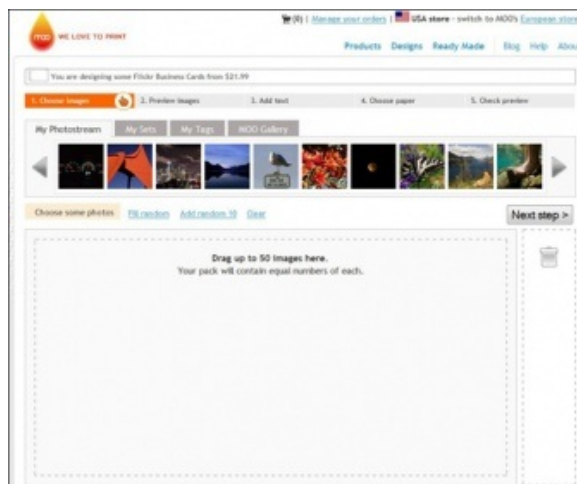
moo WE LOVE TO PRINT

(0) | Manage your orders | USA store - switch to MOO's European store

Products Designs Ready Made Blog Help About

You are designing some Flickr Business Cards from $21.99

1. Choose images 2. Preview images 3. Add text 4. Choose paper 5. Check preview

My Photostream My Sets My Tags MOO Gallery

Choose some photos Fill random Add random 10 Clear

Next step >

Drag up to 50 images here.
Your pack will contain equal numbers of each.